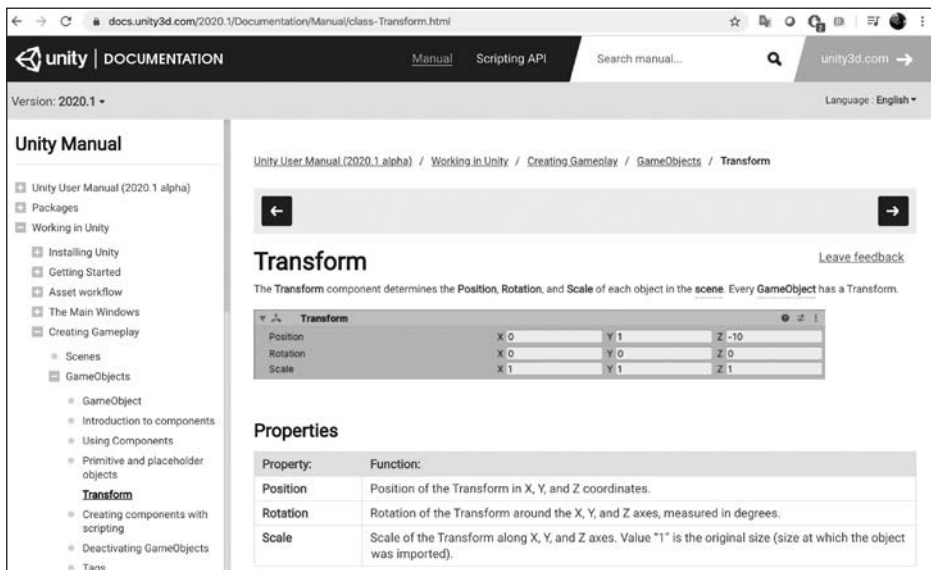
docs.unity3d.com/2020.1/Documentation/Manual/class-Transform.html

unity | DOCUMENTATION

Manual Scripting API Search manual... unity3d.com →

Version: 2020.1 ▾

Language : English ▾

Unity Manual

Unity User Manual (2020.1 alpha)
Packages
Working in Unity
Installing Unity
Getting Started
Asset workflow
The Main Windows
Creating Gameplay
Scenes
GameObjects
GameObject
Introduction to components
Using Components
Primitive and placeholder objects
Transform
Creating components with scripting
Deactivating GameObjects
Tags

Unity User Manual (2020.1 alpha) / Working in Unity / Creating Gameplay / GameObjects / Transform

←

→

Transform

Leave feedback

The Transform component determines the Position, Rotation, and Scale of each object in the scene. Every GameObject has a Transform.

| Transform | | | |
|---|---|---|---|
| Position | X 0 | Y 1 | Z -10 |
| Rotation | X 0 | Y 0 | Z 0 |
| Scale | X 1 | Y 1 | Z 1 |

Properties

| Property: | Function: |
|---|---|
| Position | Position of the Transform in X, Y, and Z coordinates. |
| Rotation | Rotation of the Transform around the X, Y, and Z axes, measured in degrees. |
| Scale | Scale of the Transform along X, Y, and Z axes. Value "1" is the original size (size at which the object was imported). |